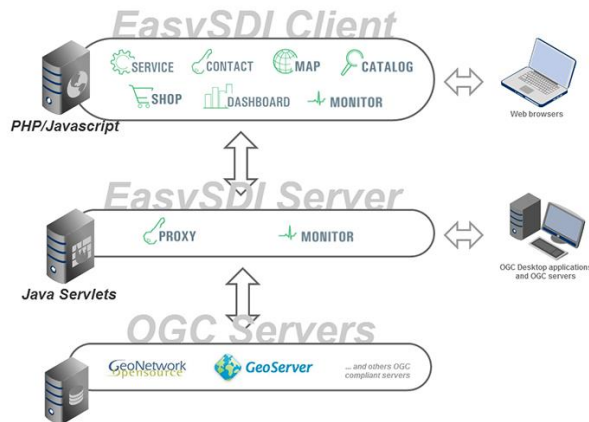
EasySDI Client

SERVICE CONTACT MAP CATALOG

SHOP DASHBOARD MONITOR

PHP/Javascript

Web browsers

EasySDI Server

PROXY MONITOR

Java Servlets

OGC Desktop applications and OGC servers

OGC Servers

GeoNetwork opensource

GeoServer

... and others OGC compliant servers